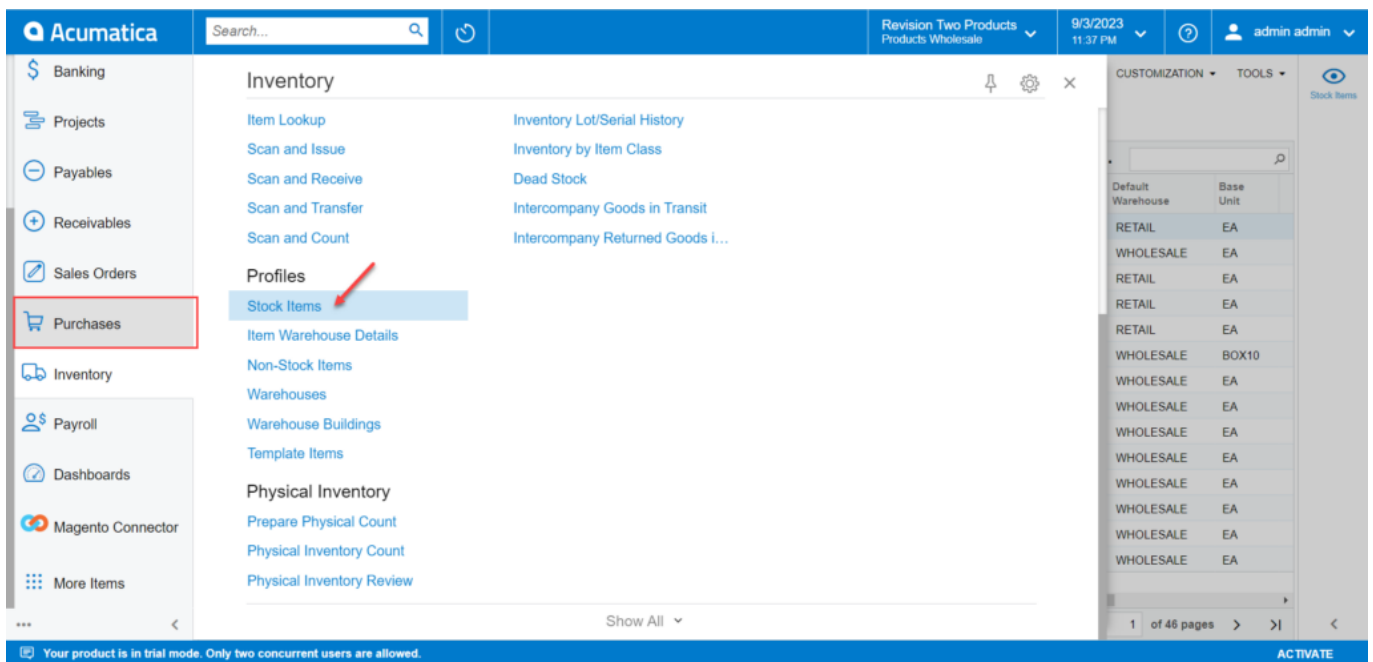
Acumatica
Search...
Revision Two Products
Products Wholesale
9/3/2023
11:37 PM
admin admin

Banking
Projects
Payables
Receivables
Sales Orders
Purchases
Inventory
Payroll
Dashboards
Magento Connector
More Items

Inventory

Item Lookup
Scan and Issue
Scan and Receive
Scan and Transfer
Scan and Count

Profiles
Stock Items
Item Warehouse Details
Non-Stock Items
Warehouses
Warehouse Buildings
Template Items

Physical Inventory
Prepare Physical Count
Physical Inventory Count
Physical Inventory Review

Inventory Lot/Serial History
Inventory by Item Class
Dead Stock
Intercompany Goods in Transit
Intercompany Returned Goods i…

Show All

CUSTOMIZATION TOOLS
Stock Items

| Default Warehouse | Base Unit |
|---|---|
| RETAIL | EA |
| WHOLESALE | EA |
| RETAIL | EA |
| RETAIL | EA |
| RETAIL | EA |
| WHOLESALE | BOX10 |
| WHOLESALE | EA |
| WHOLESALE | EA |
| WHOLESALE | EA |
| WHOLESALE | EA |
| WHOLESALE | EA |
| WHOLESALE | EA |
| WHOLESALE | EA |
| WHOLESALE | EA |

1 of 46 pages

Your product is in trial mode. Only two concurrent users are allowed.
ACTIVATE